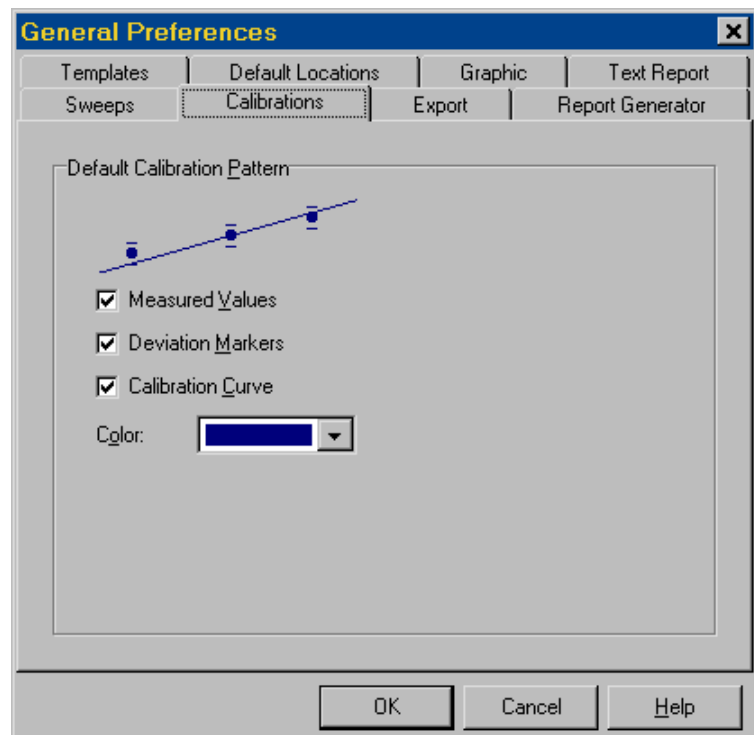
General Preferences

Templates
Default Locations
Graphic
Text Report
Sweeps
Calibrations
Export
Report Generator

Default Calibration Pattern

Measured Values
Deviation Markers
Calibration Curve
Color:

OK
Cancel
Help